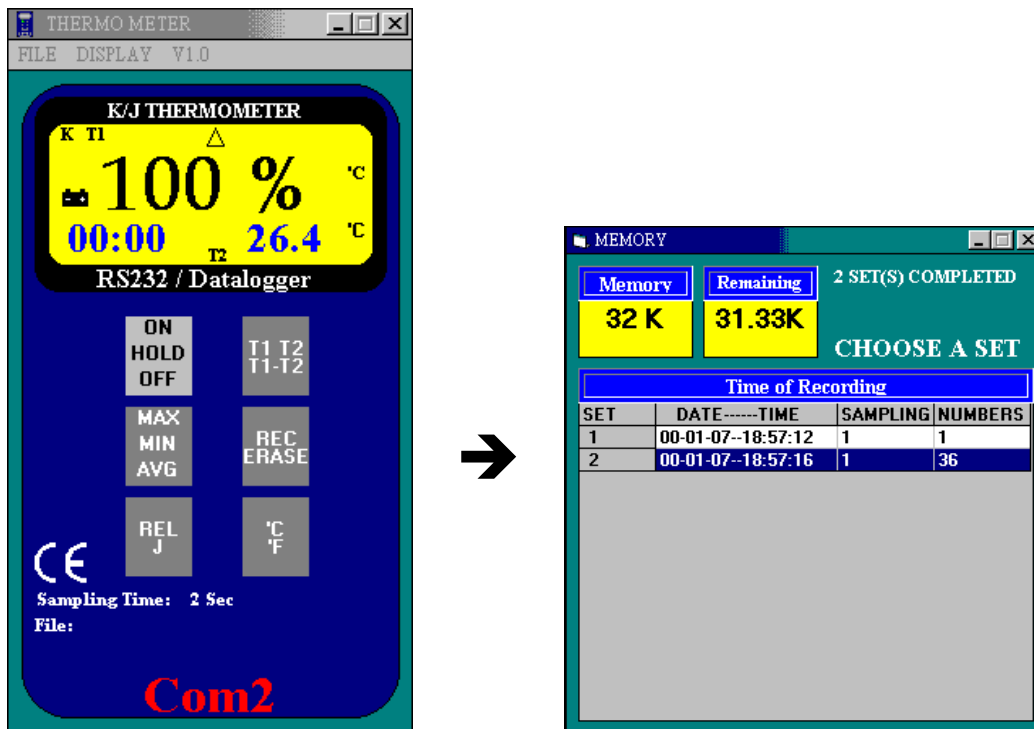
THERMO METER

FILE DISPLAY V1.0

K/J THERMOMETER

K T1

100 %

°C

00:00 T2 26.4 °C

RS232 / Datalogger

ON
HOLD
OFF

T1 T2
T1-T2

MAX
MIN
AVG

REC
ERASE

REL
J

°C
°F

CE

Sampling Time: 2 Sec

File:

Com2

MEMORY

Memory
32 K

Remaining
31.33K

2 SET(S) COMPLETED

CHOOSE A SET

Time of Recording

| SET | DATE------TIME | SAMPLING | NUMBERS |
|---|---|---|---|
| 1 | 00-01-07--18:57:12 | 1 | 1 |
| 2 | 00-01-07--18:57:16 | 1 | 36 |